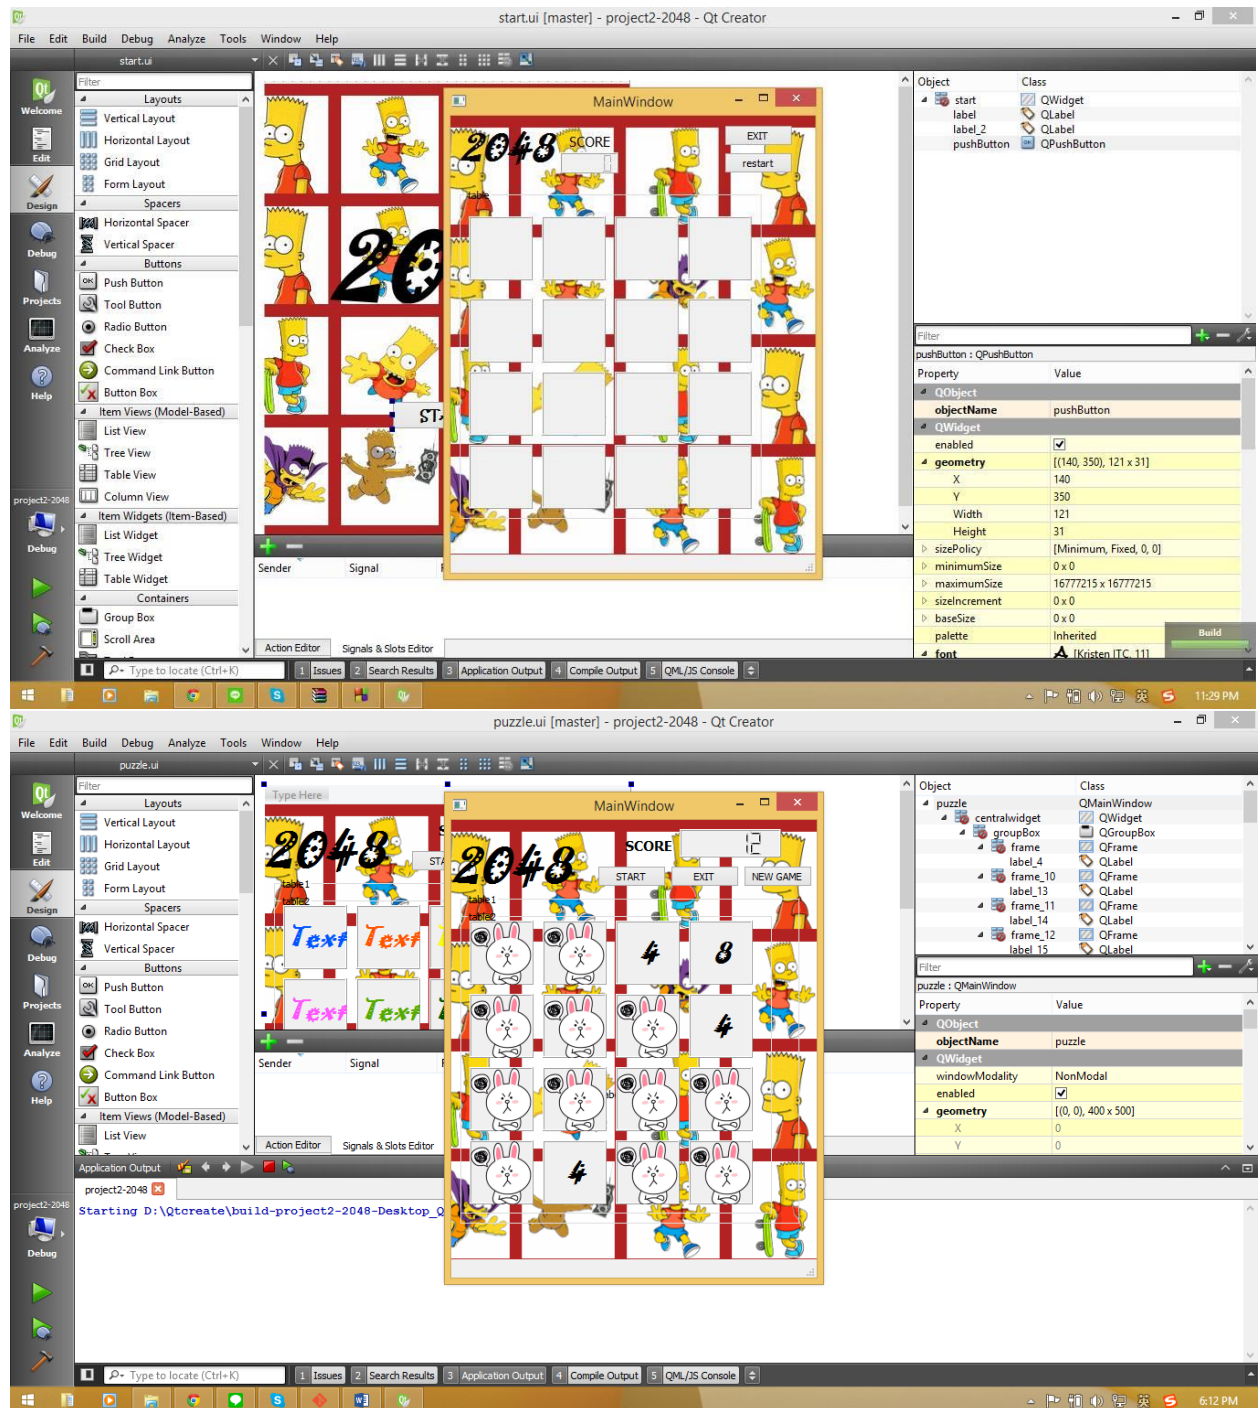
start.ui [master] - project2-2048 - Qt Creator

File Edit Build Debug Analyze Tools Window Help

start.ui

Welcome
Edit
Design
Debug
Projects
Analyze
Help

Filter

Layouts
Vertical Layout
Horizontal Layout
Grid Layout
Form Layout
Spacers
Horizontal Spacer
Vertical Spacer
Buttons
Push Button
Tool Button
Radio Button
Check Box
Command Link Button
Button Box
Item Views (Model-Based)
List View
Tree View
Table View
Column View
Item Widgets (Item-Based)
List Widget
Tree Widget
Table Widget
Containers
Group Box
Scroll Area

2048
ST

MainWindow
2048 SCORE
EXIT
restart
table

Sender Signal
Action Editor Signals & Slots Editor

project2-2048
Debug

Object Class
start QWidget
label QLabel
label_2 QLabel
pushButton QPushButton

Filter
pushButton : QPushButton

| Property | Value |
|---|---|
| QObject | |
| objectName | pushButton |
| QWidget | |
| enabled | ✓ |
| geometry | [(140, 350), 121 x 31] |
| X | 140 |
| Y | 350 |
| Width | 121 |
| Height | 31 |
| sizePolicy | [Minimum, Fixed, 0, 0] |
| minimumSize | 0 x 0 |
| maximumSize | 16777215 x 16777215 |
| sizeIncrement | 0 x 0 |
| baseSize | 0 x 0 |
| palette | Inherited |
| font | [Kristen ITC, 11] |

Build

Type to locate (Ctrl+K) 1 Issues 2 Search Results 3 Application Output 4 Compile Output 5 QML/JS Console

11:29 PM

puzzle.ui [master] - project2-2048 - Qt Creator

File Edit Build Debug Analyze Tools Window Help

puzzle.ui

Welcome
Edit
Design
Debug
Projects
Analyze
Help

Filter

Layouts
Vertical Layout
Horizontal Layout
Grid Layout
Form Layout
Spacers
Horizontal Spacer
Vertical Spacer
Buttons
Push Button
Tool Button
Radio Button
Check Box
Command Link Button
Button Box
Item Views (Model-Based)
List View

Type Here
2048
ST
table1
table2
Text Text
Text Text

MainWindow
2048 SCORE 12
START EXIT NEW GAME
table1
table2
4 8
4
4

Sender Signal
Action Editor Signals & Slots Editor

Application Output
project2-2048
Starting D:\Qtcreate\build-project2-2048-Desktop_Q

project2-2048
Debug

Object Class
puzzle QMainWindow
centralwidget QWidget
groupBox QGroupBox
frame QFrame
label_4 QLabel
frame_10 QFrame
label_13 QLabel
frame_11 QFrame
label_14 QLabel
frame_12 QFrame
label_15 QLabel

Filter
puzzle : QMainWindow

| Property | Value |
|---|---|
| QObject | |
| objectName | puzzle |
| QWidget | |
| windowModality | NonModal |
| enabled | ✓ |
| geometry | [(0, 0), 400 x 500] |
| X | 0 |
| Y | 0 |

Type to locate (Ctrl+K) 1 Issues 2 Search Results 3 Application Output 4 Compile Output 5 QML/JS Console

6:12 PM